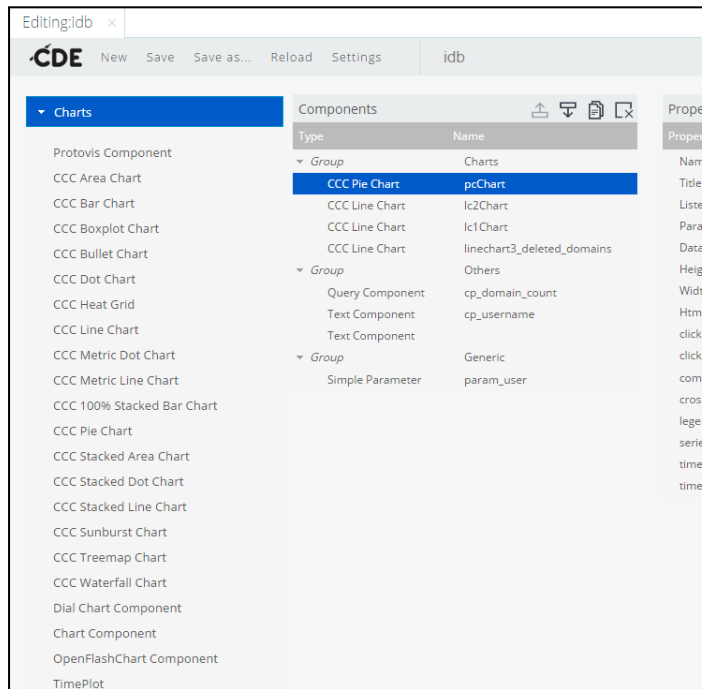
Editing:idb ×

CDE New Save Save as... Reload Settings idb

▾ Charts

Protovis Component
CCC Area Chart
CCC Bar Chart
CCC Boxplot Chart
CCC Bullet Chart
CCC Dot Chart
CCC Heat Grid
CCC Line Chart
CCC Metric Dot Chart
CCC Metric Line Chart
CCC 100% Stacked Bar Chart
CCC Pie Chart
CCC Stacked Area Chart
CCC Stacked Dot Chart
CCC Stacked Line Chart
CCC Sunburst Chart
CCC Treemap Chart
CCC Waterfall Chart
Dial Chart Component
Chart Component
OpenFlashChart Component
TimePlot

Components

| Type | Name |
|---|---|
| ▾ Group | Charts |
| CCC Pie Chart | pcChart |
| CCC Line Chart | lc2Chart |
| CCC Line Chart | lc1Chart |
| CCC Line Chart | linechart3_deleted_domains |
| ▾ Group | Others |
| Query Component | cp_domain_count |
| Text Component | cp_username |
| Text Component | |
| ▾ Group | Generic |
| Simple Parameter | param_user |

Prope
Proper
Nam
Title
Liste
Para
Data
Heig
Widt
Htm
click
click
com
cros
lege
serie
time
time